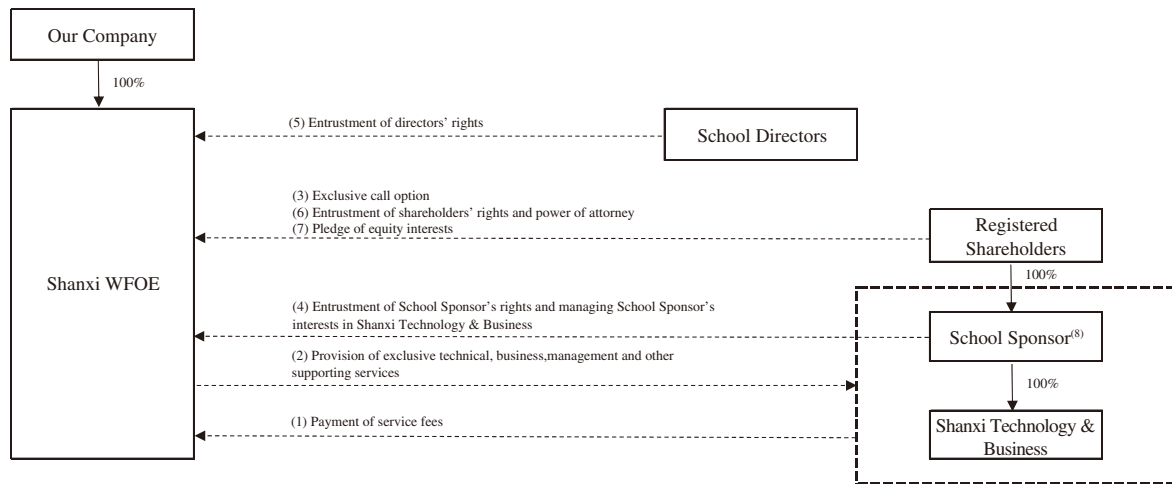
Our Company

100%

Shanxi WFOE

(5) Entrustment of directors' rights

School Directors

(3) Exclusive call option
(6) Entrustment of shareholders' rights and power of attorney
(7) Pledge of equity interests

Registered Shareholders

100%

(4) Entrustment of School Sponsor's rights and managing School Sponsor's interests in Shanxi Technology & Business

School Sponsor$^{(8)}$

(2) Provision of exclusive technical, business,management and other supporting services

100%

(1) Payment of service fees

Shanxi Technology & Business